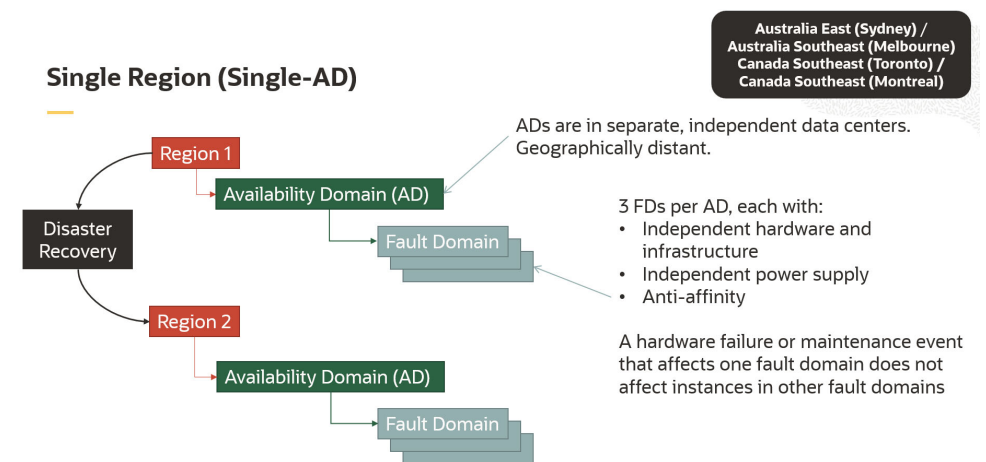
Australia East (Sydney) / Australia Southeast (Melbourne) Canada Southeast (Toronto) / Canada Southeast (Montreal)

Single Region (Single-AD)

Region 1

Availability Domain (AD)

Fault Domain

Disaster Recovery

Region 2

Availability Domain (AD)

Fault Domain

ADs are in separate, independent data centers. Geographically distant.

3 FDs per AD, each with:
• Independent hardware and infrastructure
• Independent power supply
• Anti-affinity

A hardware failure or maintenance event that affects one fault domain does not affect instances in other fault domains